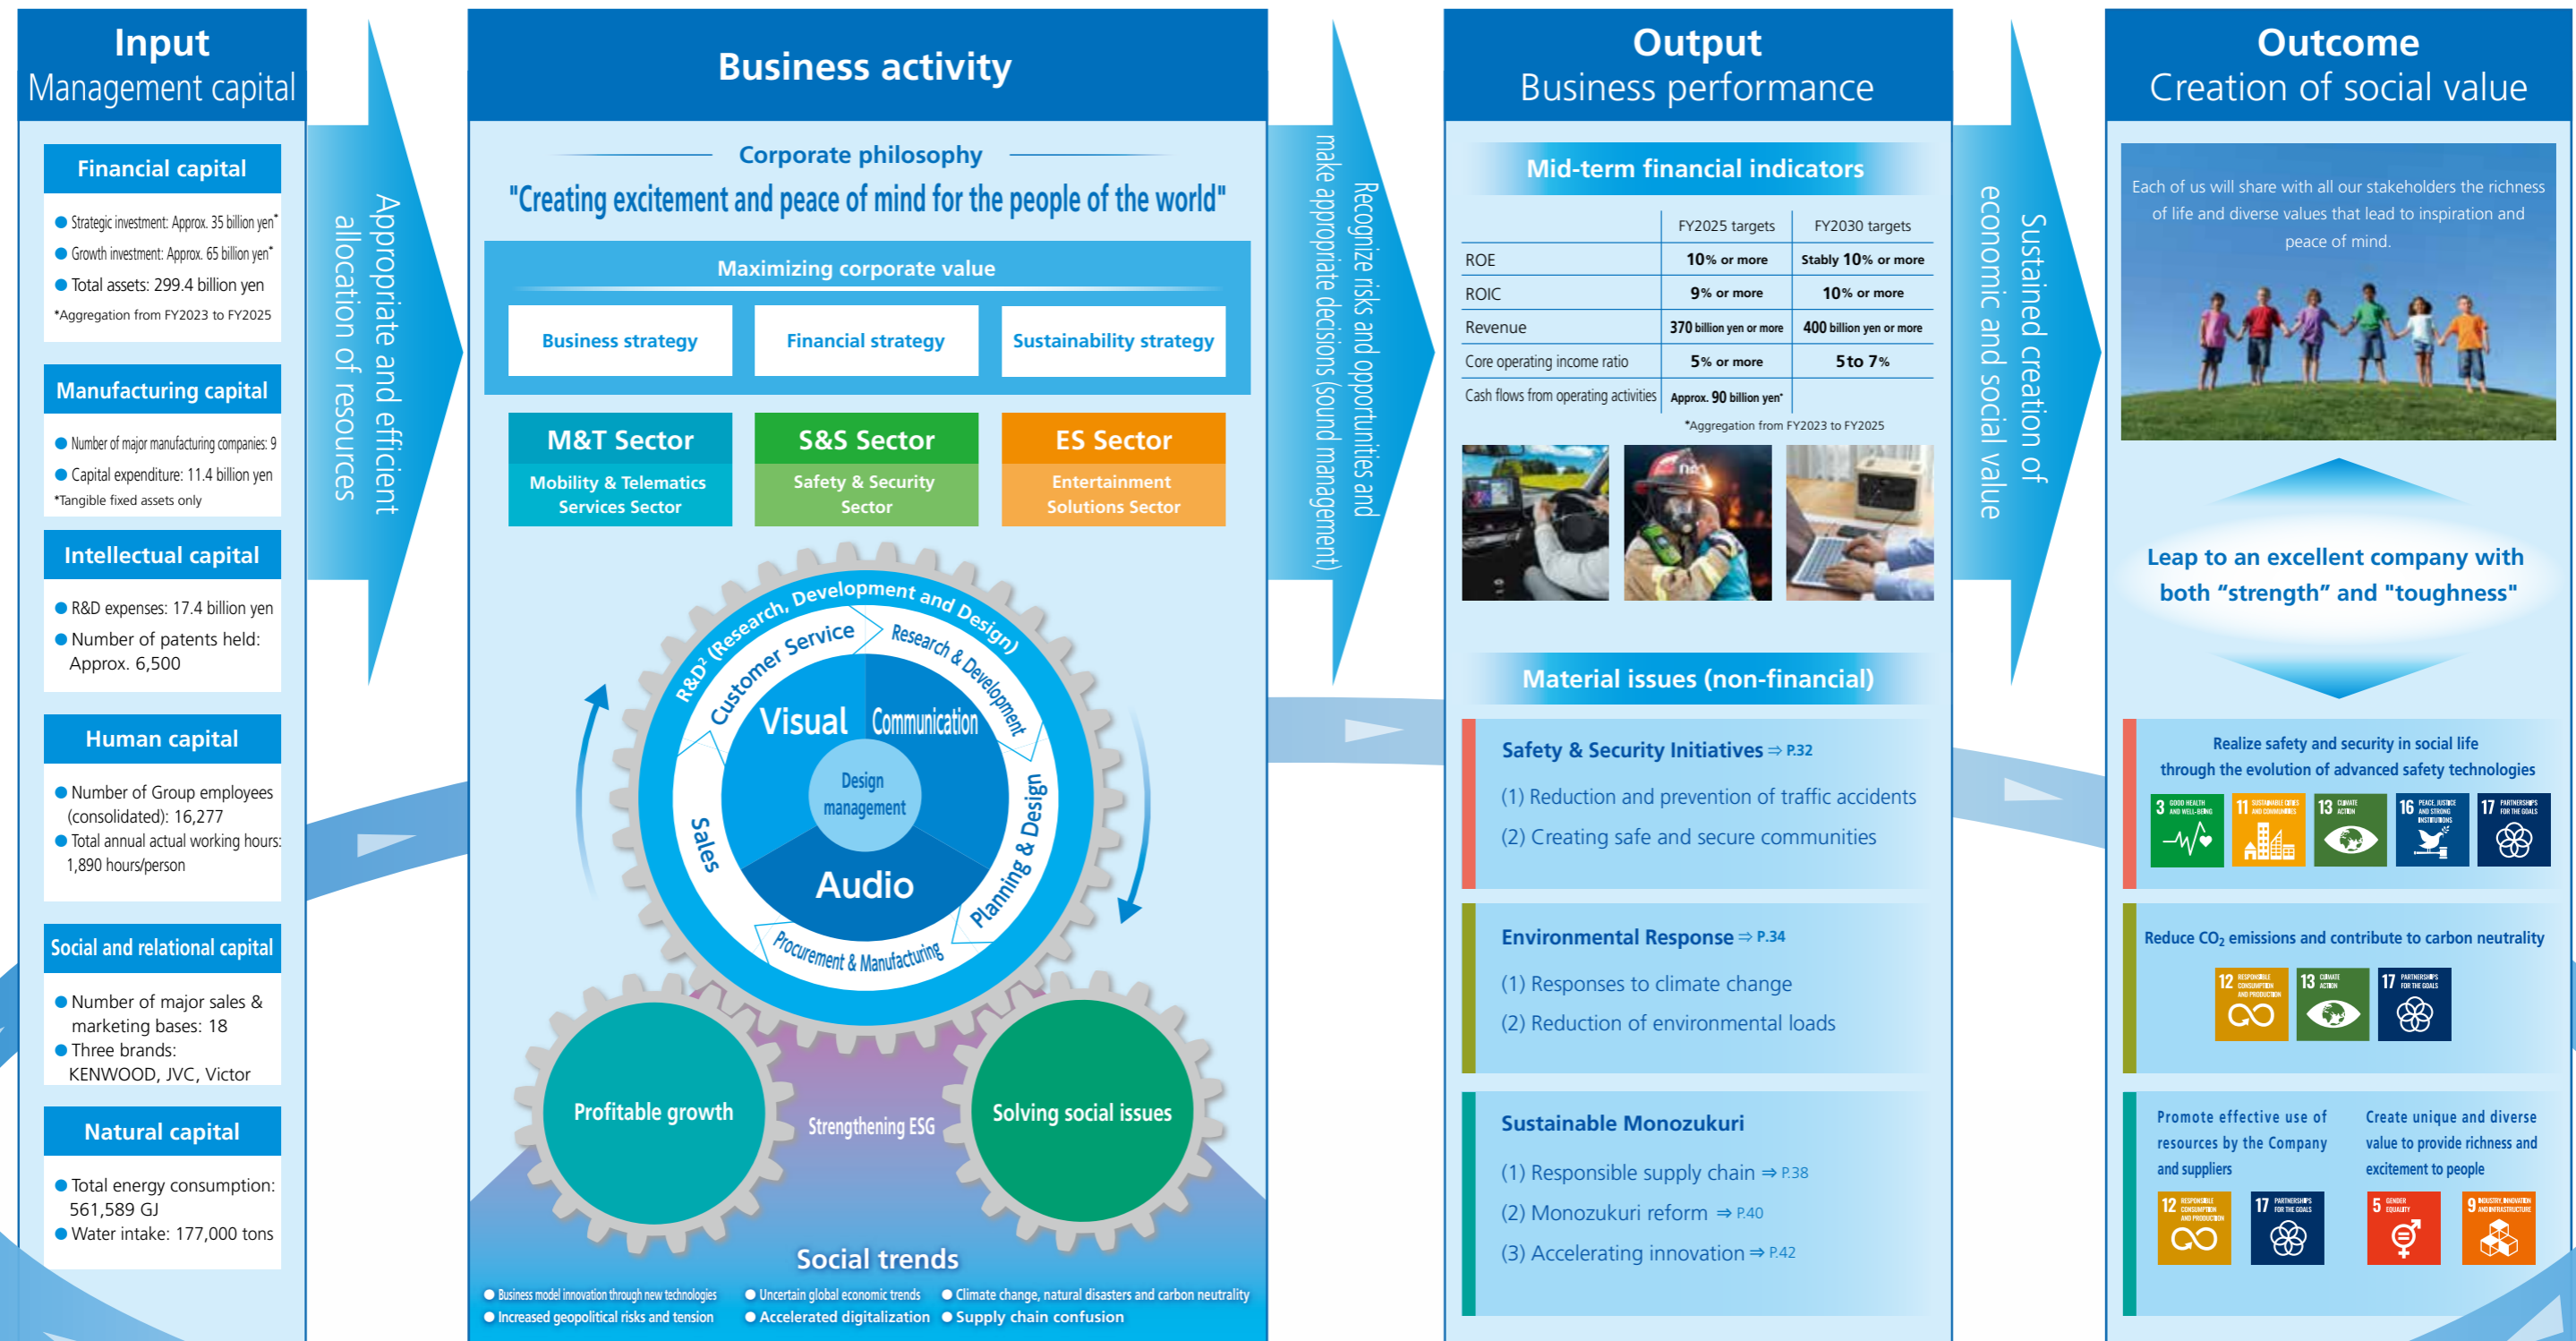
Input
Management capital

Financial capital
Strategic investment: Approx. 35 billion yen*
Growth investment: Approx. 65 billion yen*
Total assets: 299.4 billion yen
*Aggregation from FY2023 to FY2025

Manufacturing capital
Number of major manufacturing companies: 9
Capital expenditure: 11.4 billion yen
*Tangible fixed assets only

Intellectual capital
R&D expenses: 17.4 billion yen
Number of patents held: Approx. 6,500

Human capital
Number of Group employees (consolidated): 16,277
Total annual actual working hours: 1,890 hours/person

Social and relational capital
Number of major sales & marketing bases: 18
Three brands: KENWOOD, JVC, Victor

Natural capital
Total energy consumption: 561,589 GJ
Water intake: 177,000 tons

Appropriate and efficient allocation of resources

Business activity

Corporate philosophy
"Creating excitement and peace of mind for the people of the world"

Maximizing corporate value
Business strategy
Financial strategy
Sustainability strategy

M&T Sector
Mobility & Telematics Services Sector
S&S Sector
Safety & Security Sector
ES Sector
Entertainment Solutions Sector

R&D² (Research, Development and Design)
Customer Service
Research & Development
Visual
Communication
Design management
Audio
Sales
Planning & Design
Procurement & Manufacturing

Profitable growth
Strengthening ESG
Solving social issues

Social trends
Business model innovation through new technologies
Uncertain global economic trends
Climate change, natural disasters and carbon neutrality
Increased geopolitical risks and tension
Accelerated digitalization
Supply chain confusion

Recognize risks and opportunities and make appropriate decisions (sound management)

Output
Business performance

Mid-term financial indicators

| | FY2025 targets | FY2030 targets |
|---|---|---|
| ROE | 10% or more | Stably 10% or more |
| ROIC | 9% or more | 10% or more |
| Revenue | 370 billion yen or more | 400 billion yen or more |
| Core operating income ratio | 5% or more | 5 to 7% |
| Cash flows from operating activities | Approx. 90 billion yen* | |

*Aggregation from FY2023 to FY2025

Material issues (non-financial)

Safety & Security Initiatives ⇒ P.32
(1) Reduction and prevention of traffic accidents
(2) Creating safe and secure communities

Environmental Response ⇒ P.34
(1) Responses to climate change
(2) Reduction of environmental loads

Sustainable Monozukuri
(1) Responsible supply chain ⇒ P.38
(2) Monozukuri reform ⇒ P.40
(3) Accelerating innovation ⇒ P.42

Sustained creation of economic and social value

Outcome
Creation of social value

Each of us will share with all our stakeholders the richness of life and diverse values that lead to inspiration and peace of mind.

Leap to an excellent company with both “strength” and "toughness"

Realize safety and security in social life through the evolution of advanced safety technologies
3 GOOD HEALTH AND WELL-BEING
11 SUSTAINABLE CITIES AND COMMUNITIES
13 CLIMATE ACTION
16 PEACE, JUSTICE AND STRONG INSTITUTIONS
17 PARTNERSHIPS FOR THE GOALS

Reduce $CO_2$ emissions and contribute to carbon neutrality
12 RESPONSIBLE CONSUMPTION AND PRODUCTION
13 CLIMATE ACTION
17 PARTNERSHIPS FOR THE GOALS

Promote effective use of resources by the Company and suppliers
Create unique and diverse value to provide richness and excitement to people
12 RESPONSIBLE CONSUMPTION AND PRODUCTION
17 PARTNERSHIPS FOR THE GOALS
5 GENDER EQUALITY
9 INDUSTRY, INNOVATION AND INFRASTRUCTURE